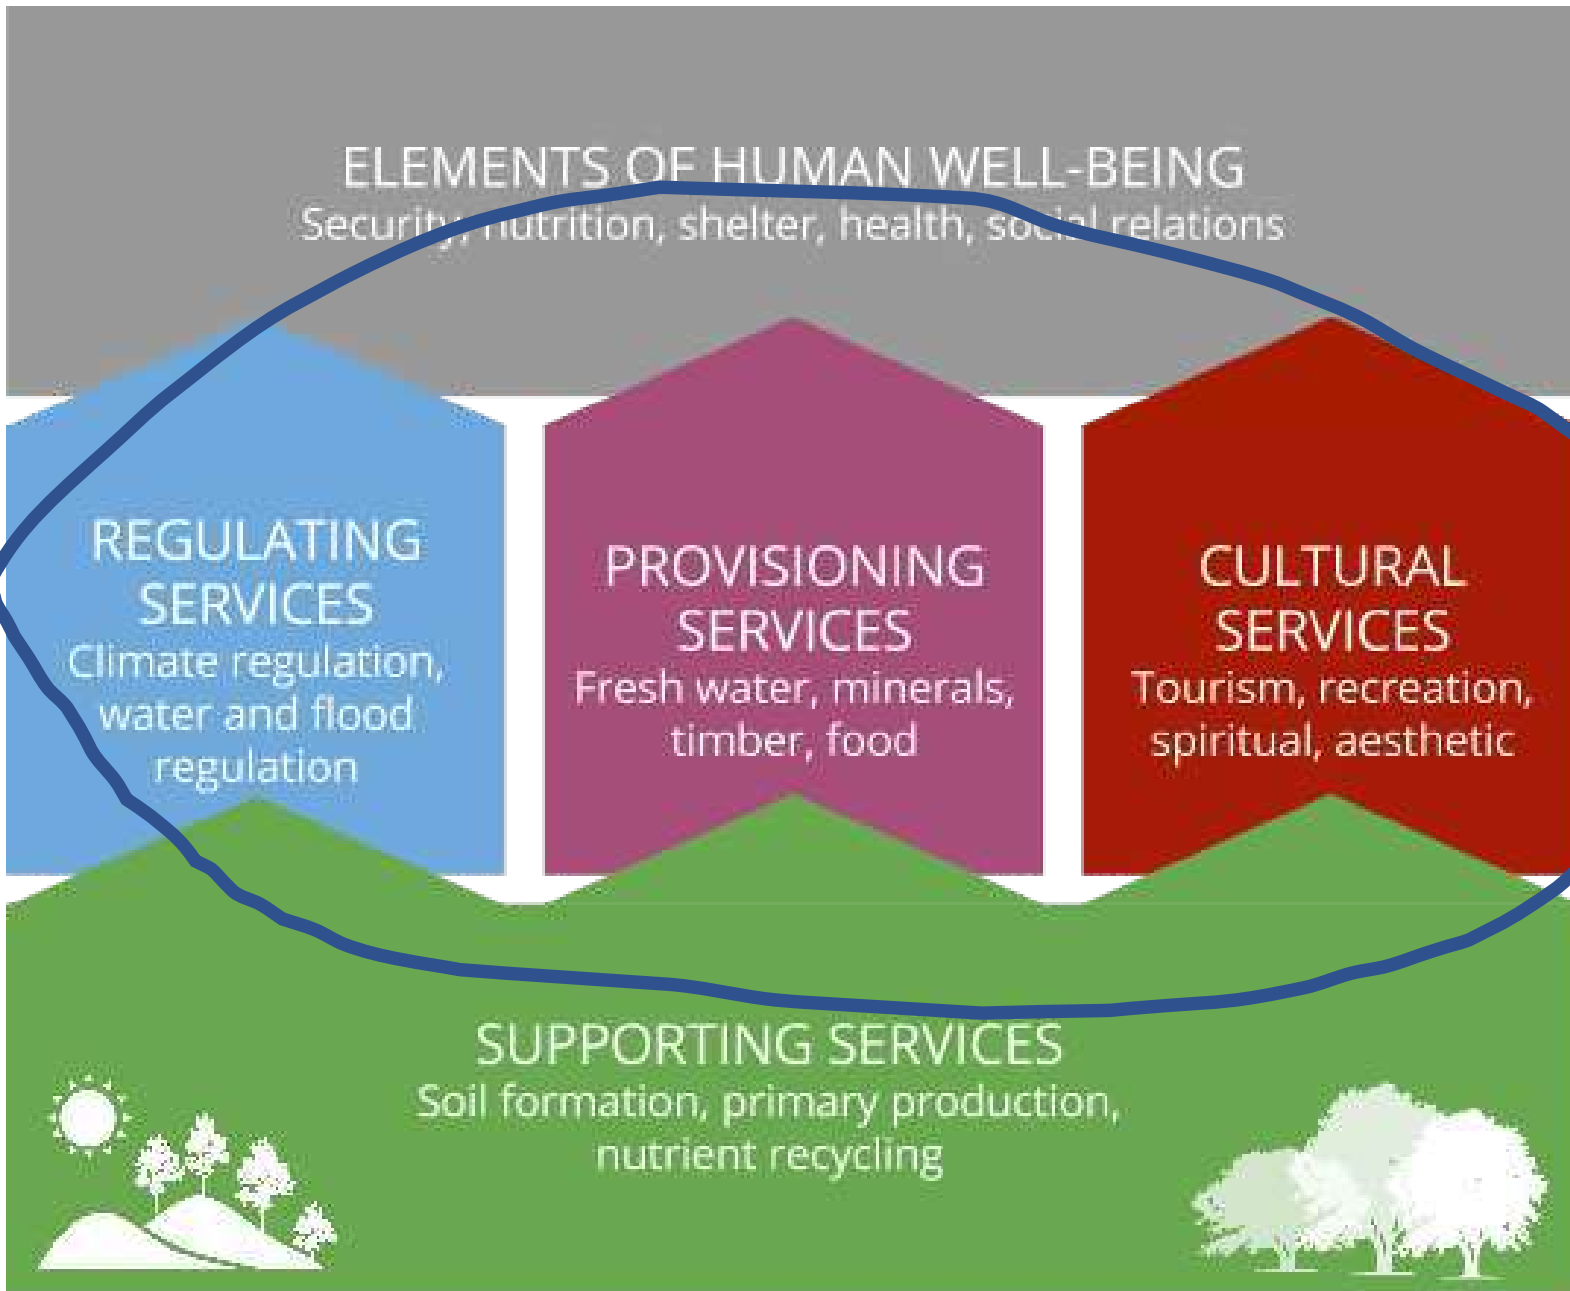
ELEMENTS OF HUMAN WELL-BEING
Security, nutrition, shelter, health, social relations

REGULATING SERVICES
Climate regulation, water and flood regulation

PROVISIONING SERVICES
Fresh water, minerals, timber, food

CULTURAL SERVICES
Tourism, recreation, spiritual, aesthetic

SUPPORTING SERVICES
Soil formation, primary production, nutrient recycling